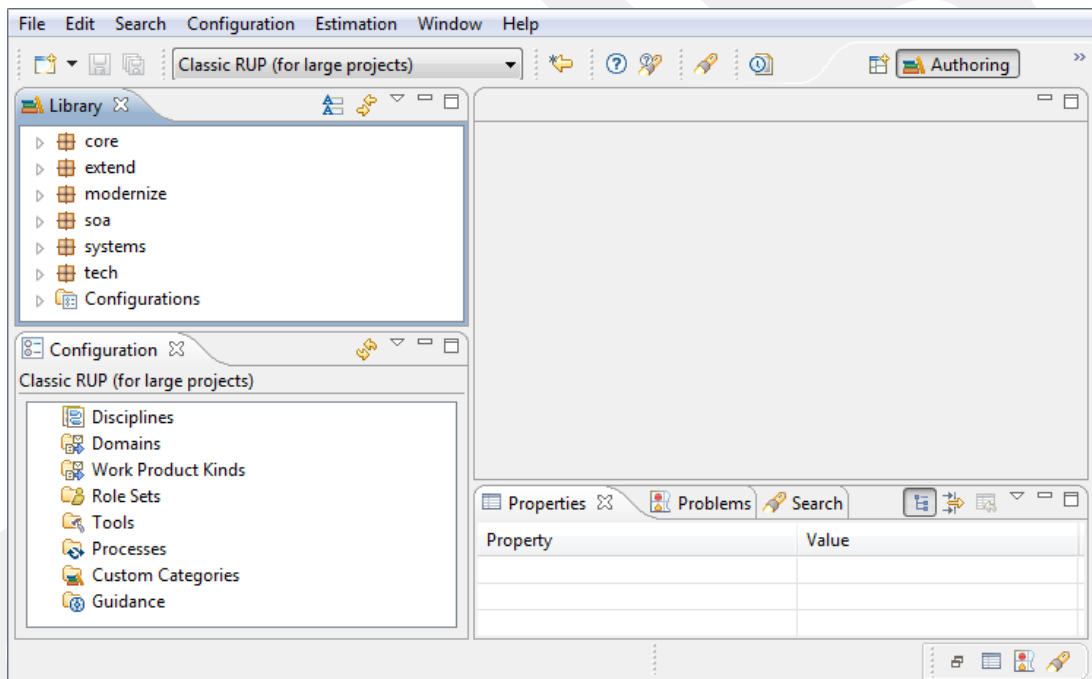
File Edit Search Configuration Estimation Window Help

Classic RUP (for large projects)

Authoring

Library

core
extend
modernize
soa
systems
tech
Configurations

Configuration

Classic RUP (for large projects)

Disciplines
Domains
Work Product Kinds
Role Sets
Tools
Processes
Custom Categories
Guidance

Properties Problems Search

| Property | Value |
|---|---|
| | |
| | |
| | |